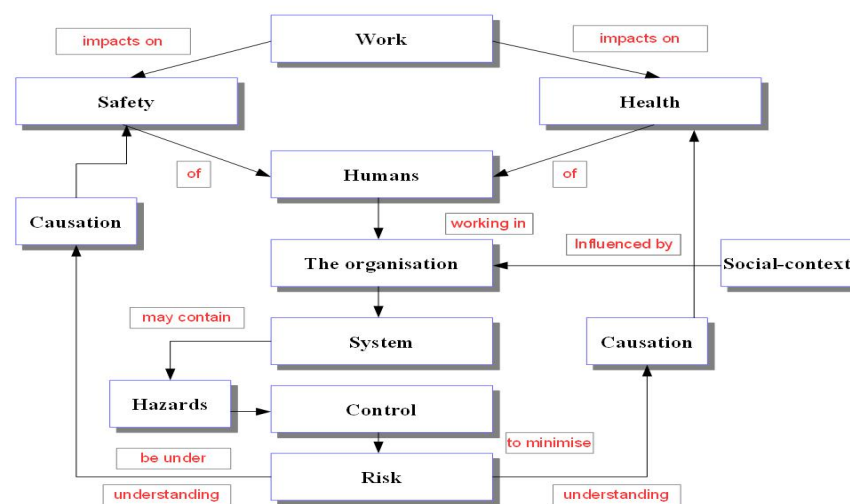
Work

impacts on

impacts on

Safety

Health

of

Humans

of

Causation

working in

Influenced by

The organisation

Social-context

may contain

System

Causation

Hazards

Control

to minimise

be under

Risk

understanding

understanding